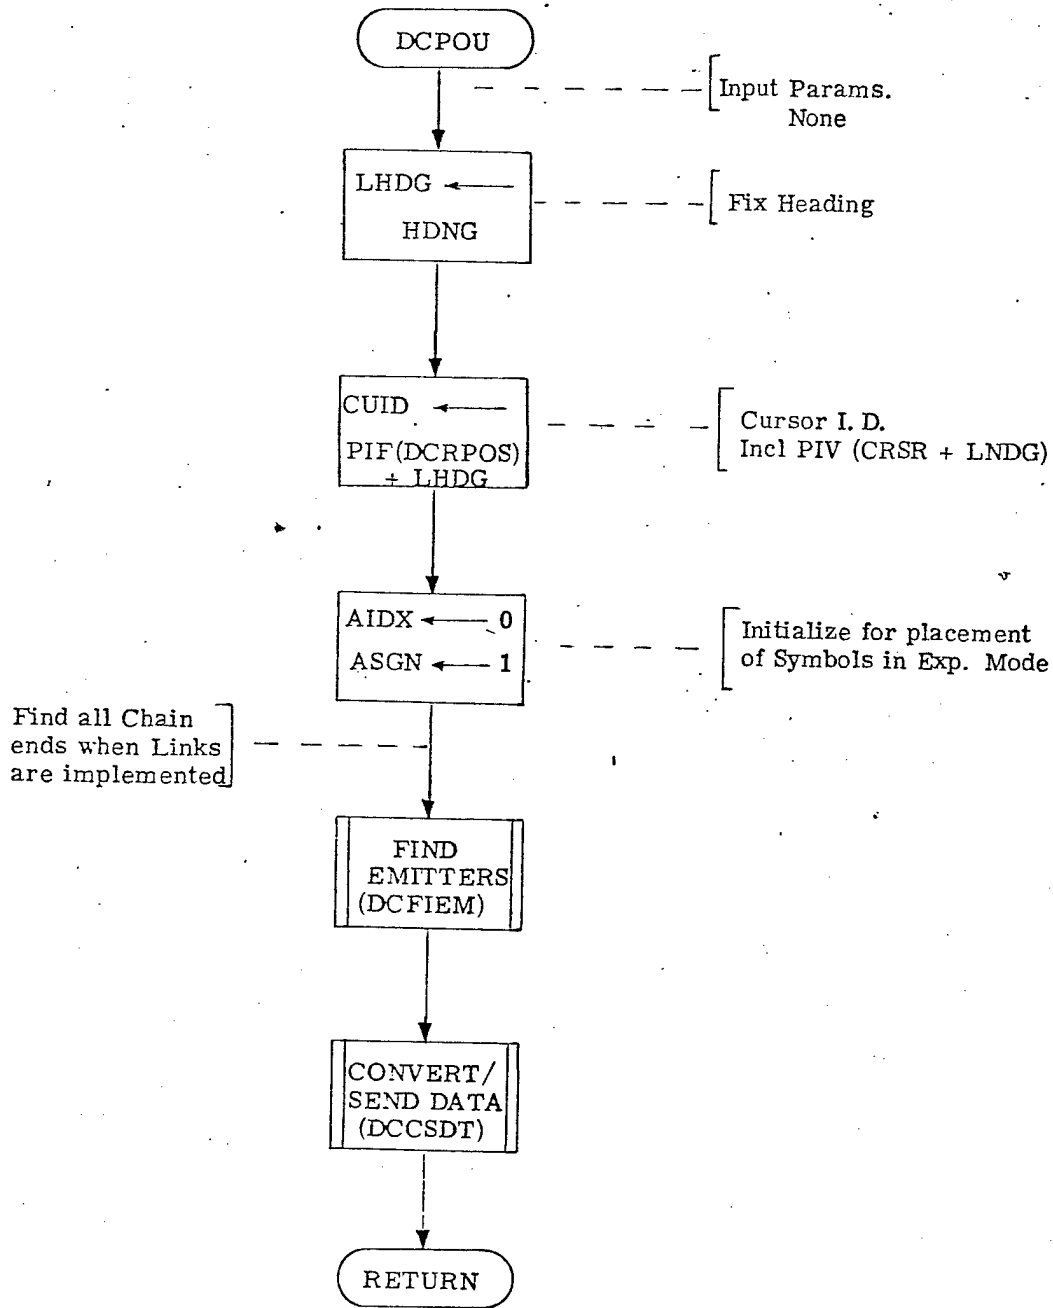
DCPOU

Input Params.
None

LHDG ←
HDNG

Fix Heading

CUID ←
PIF(DCRPOS)
+ LHDG

Cursor I. D.
Incl PIV (CRSR + LNDG)

AIDX ← 0
ASGN ← 1

Initialize for placement of Symbols in Exp. Mode

Find all Chain ends when Links are implemented

FIND EMITTERS (DCFIEM)

CONVERT/ SEND DATA (DCCSDT)

RETURN